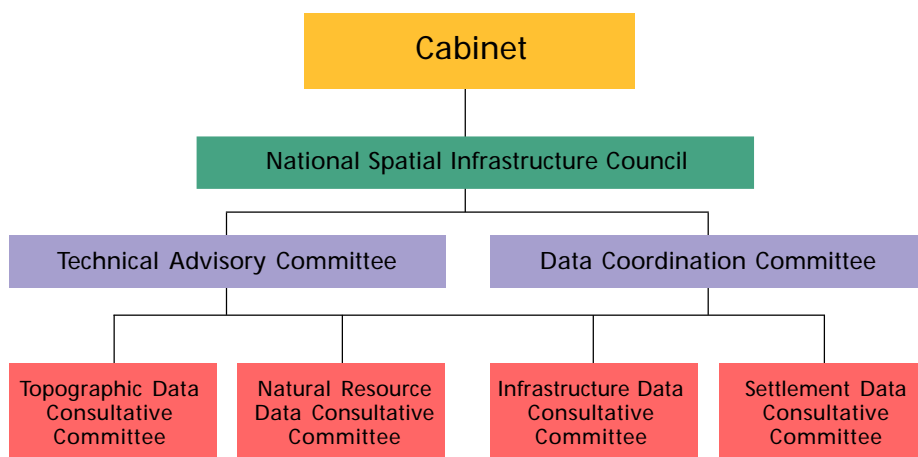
Cabinet

National Spatial Infrastructure Council

Technical Advisory Committee

Data Coordination Committee

Topographic Data Consultative Committee

Natural Resource Data Consultative Committee

Infrastructure Data Consultative Committee

Settlement Data Consultative Committee